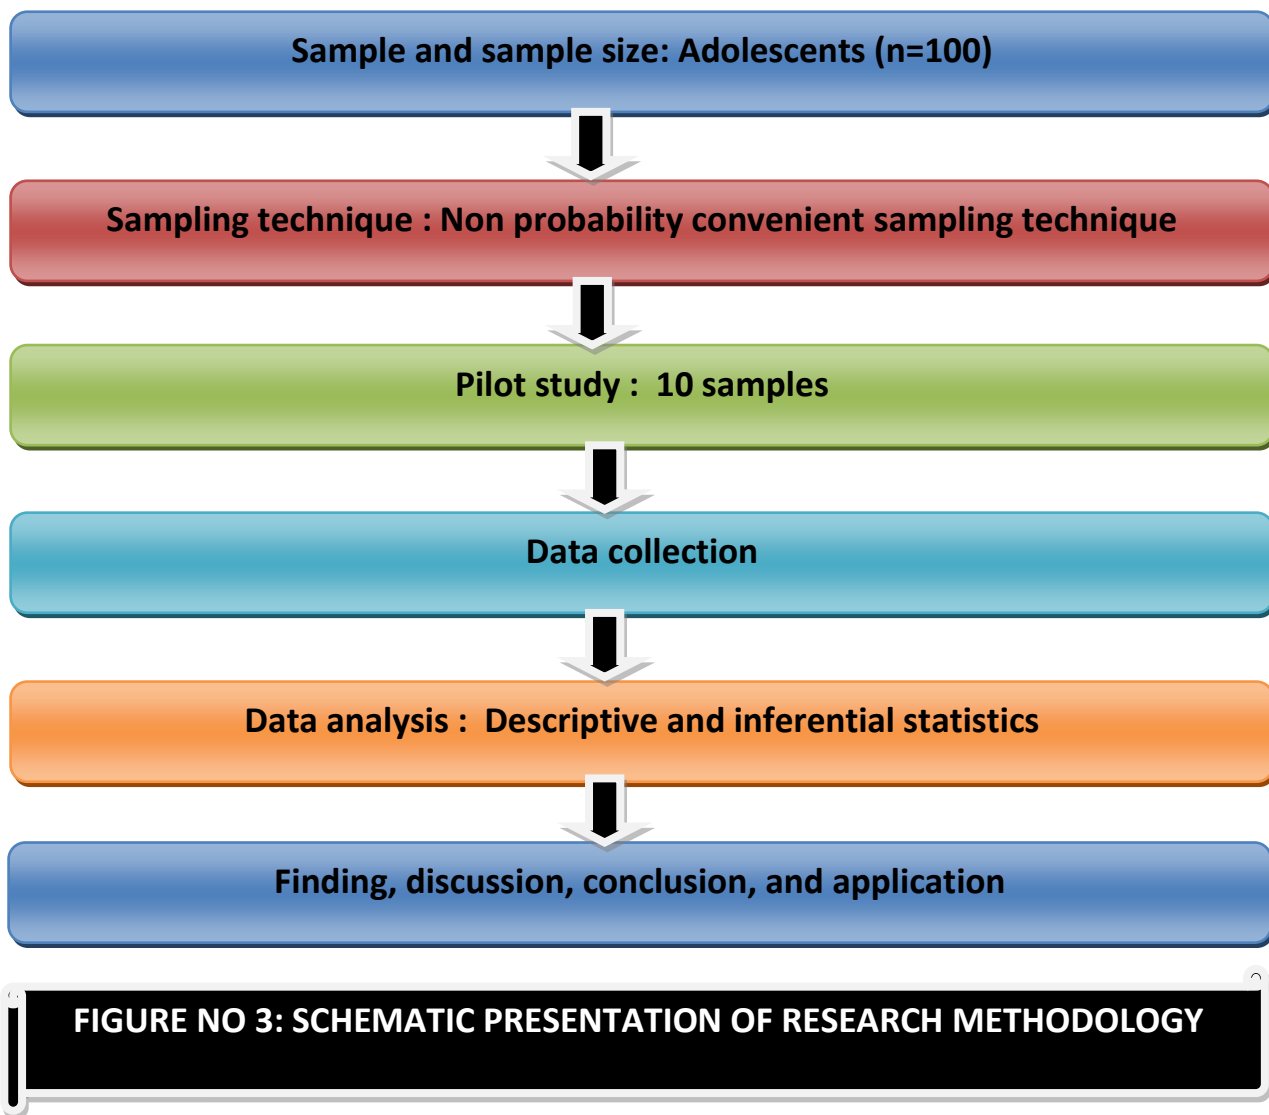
Sample and sample size: Adolescents (n=100)

Sampling technique : Non probability convenient sampling technique

Pilot study : 10 samples

Data collection

Data analysis : Descriptive and inferential statistics

Finding, discussion, conclusion, and application

FIGURE NO 3: SCHEMATIC PRESENTATION OF RESEARCH METHODOLOGY